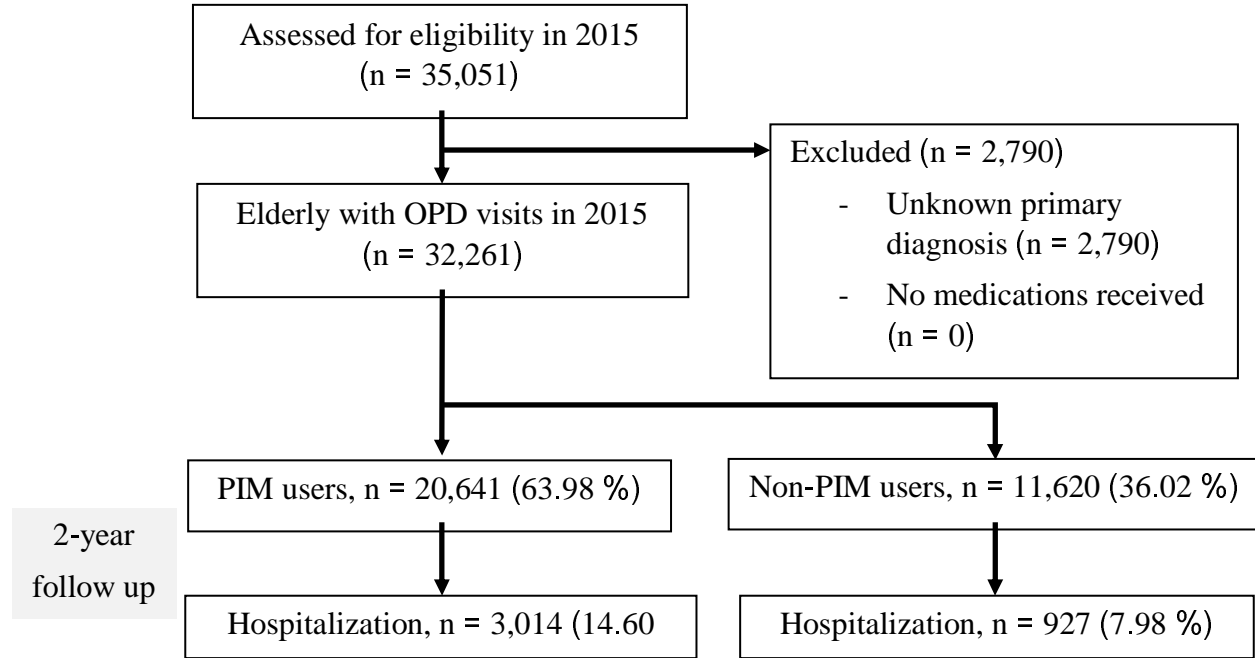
Assessed for eligibility in 2015
(n = 35,051)

Excluded (n = 2,790)
- Unknown primary diagnosis (n = 2,790)
- No medications received (n = 0)

Elderly with OPD visits in 2015
(n = 32,261)

PIM users, n = 20,641 (63.98 %)

Non-PIM users, n = 11,620 (36.02 %)

2-year follow up

Hospitalization, n = 3,014 (14.60

Hospitalization, n = 927 (7.98 %)